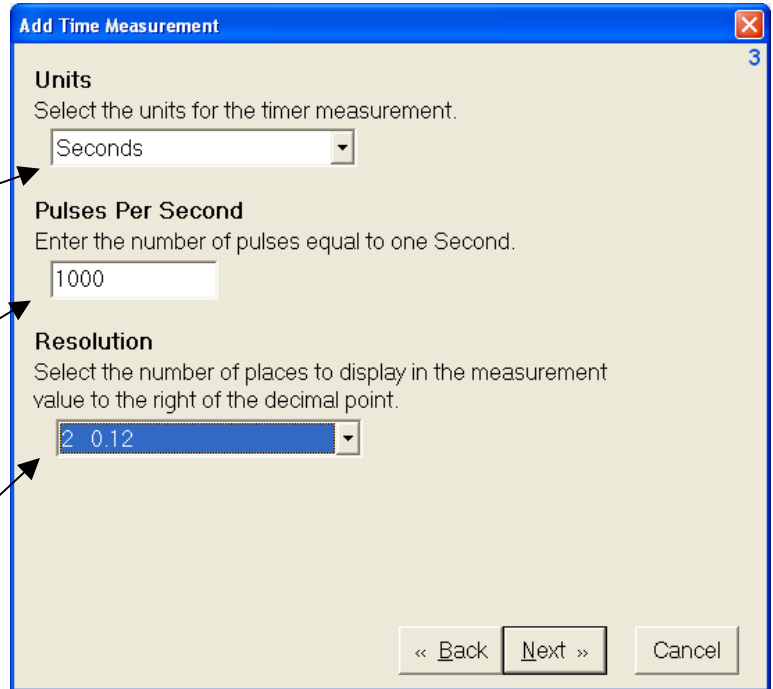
Add Time Measurement

3

Units
Select the units for the timer measurement.

Seconds

Pulses Per Second
Enter the number of pulses equal to one Second.

1000

Resolution
Select the number of places to display in the measurement value to the right of the decimal point.

2 0.12

« Back
Next »
Cancel